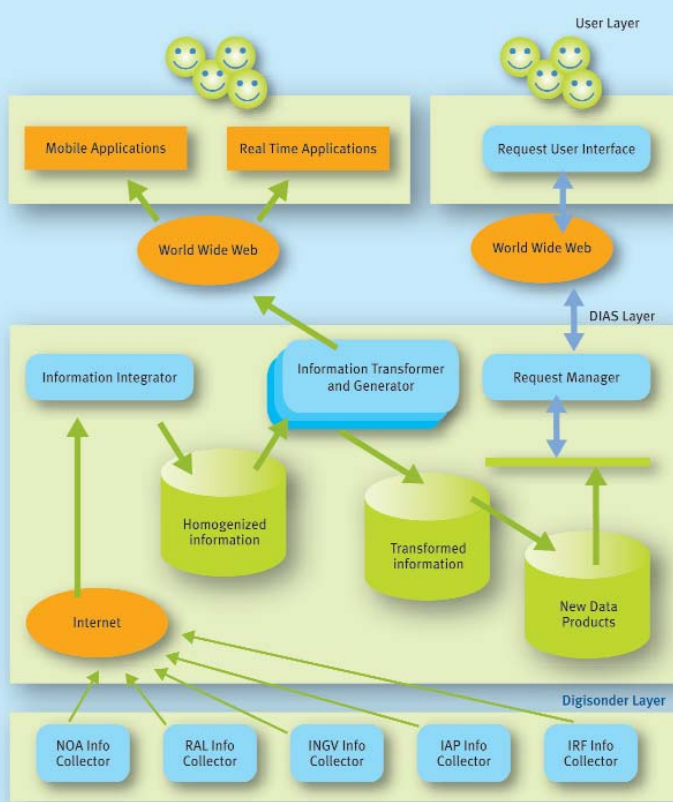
User Layer

Mobile Applications

Real Time Applications

World Wide Web

Request User Interface

World Wide Web

DIAS Layer

Information Integrator

Information Transformer and Generator

Request Manager

Homogenized information

Transformed information

New Data Products

Internet

Digisonder Layer

NOA Info Collector

RAL Info Collector

INGV Info Collector

IAP Info Collector

IRF Info Collector